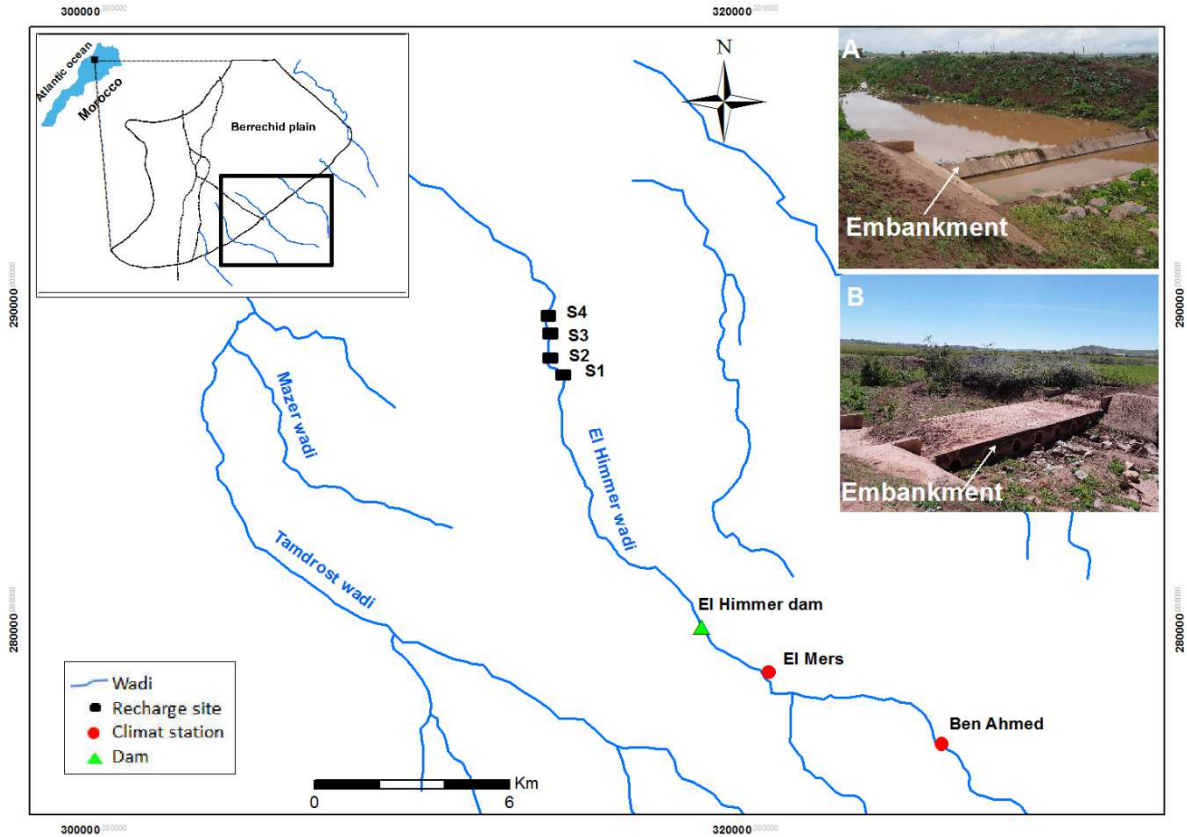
300000
320000
Atlantic ocean
Morocco
Berrechid plain
N
A
Embankment
B
Embankment
290000
290000
S4
S3
S2
S1
Mazer wadi
El Himmer wadi
Tamdrost wadi
El Himmer dam
280000
280000
El Mers
Ben Ahmed
Wadi
Recharge site
Climat station
Dam
Km
0
6
300000
320000